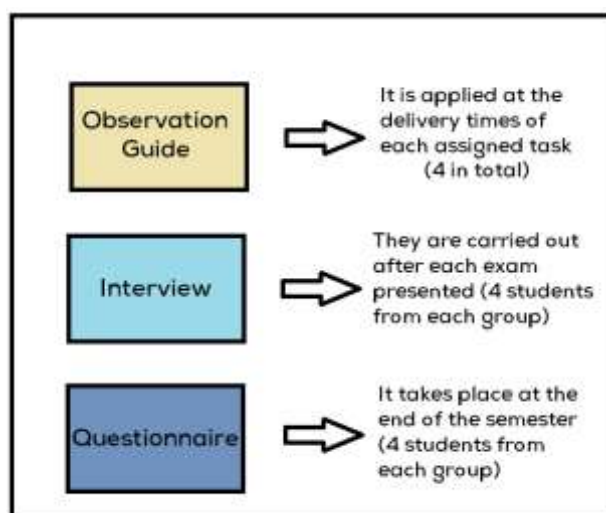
Observation Guide

It is applied at the delivery times of each assigned task (4 in total)

Interview

They are carried out after each exam presented (4 students from each group)

Questionnaire

It takes place at the end of the semester (4 students from each group)